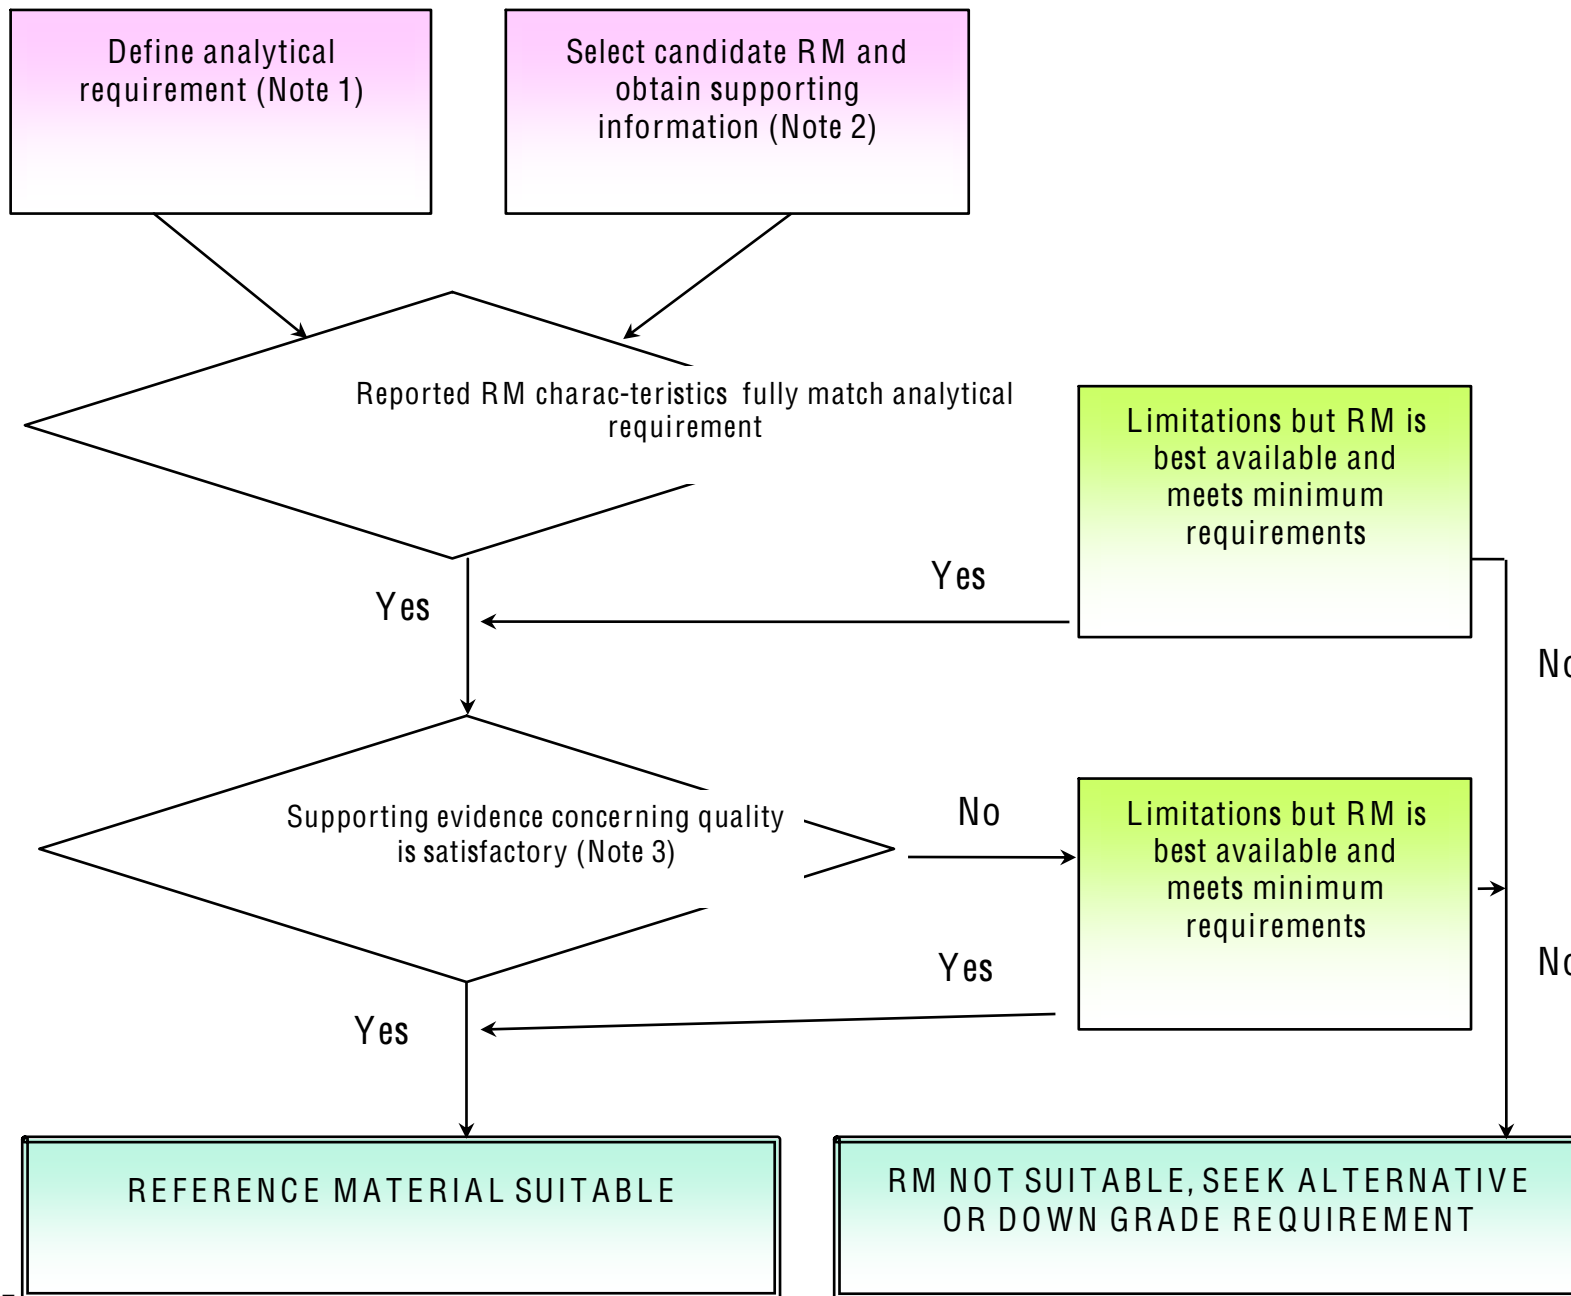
Define analytical requirement (Note 1)

Select candidate RM and obtain supporting information (Note 2)

Reported RM charac-teristics fully match analytical requirement

Limitations but RM is best available and meets minimum requirements

Yes

Yes

No

Supporting evidence concerning quality is satisfactory (Note 3)

No

Limitations but RM is best available and meets minimum requirements

Yes

No

Yes

REFERENCE MATERIAL SUITABLE

RM NOT SUITABLE, SEEK ALTERNATIVE OR DOWN GRADE REQUIREMENT